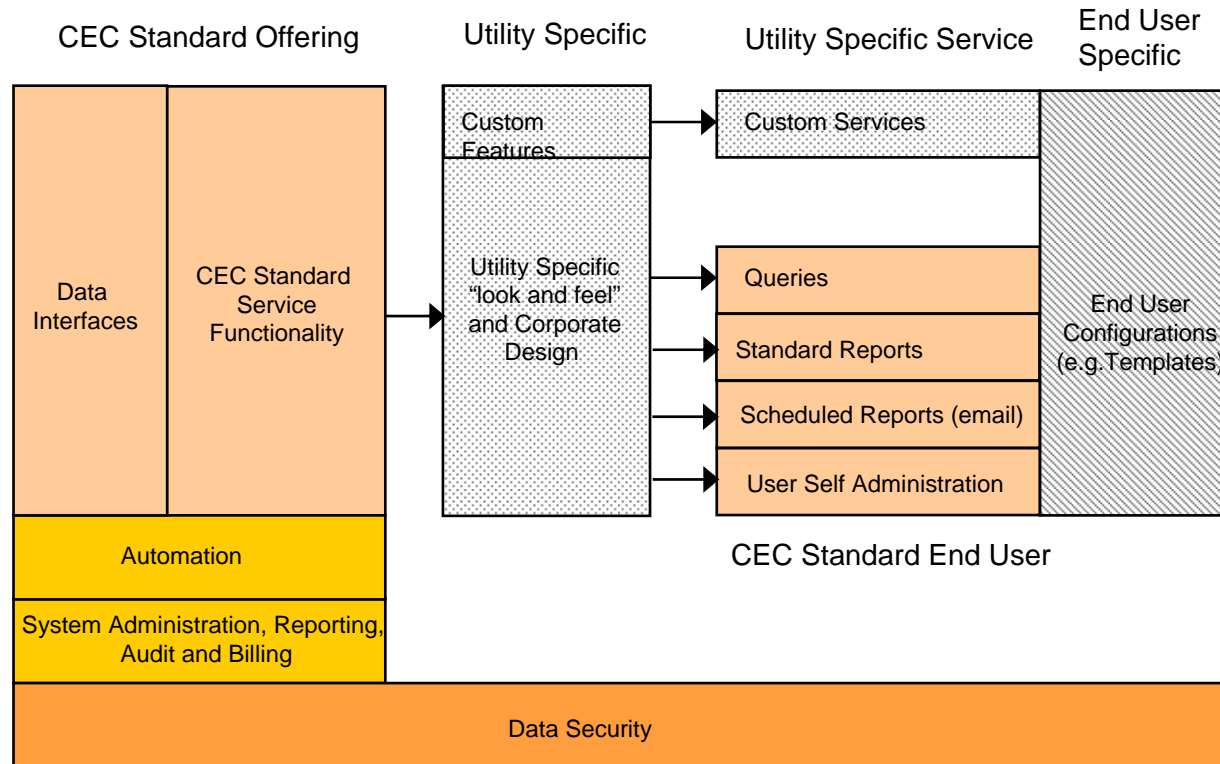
CEC Standard Offering

Utility Specific

Utility Specific Service

End User Specific

Data Interfaces

CEC Standard Service Functionality

Custom Features

Utility Specific "look and feel" and Corporate Design

Custom Services

Queries

Standard Reports

Scheduled Reports (email)

User Self Administration

End User Configurations (e.g.Templates)

CEC Standard End User

Automation

System Administration, Reporting, Audit and Billing

Data Security